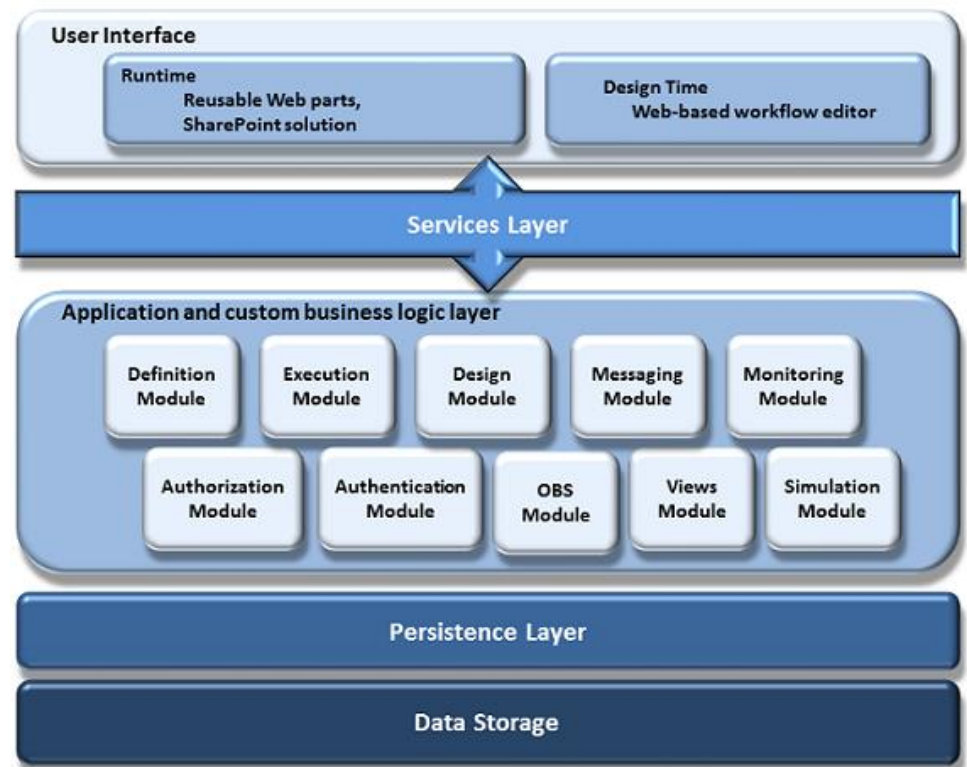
User Interface

Runtime
Reusable Web parts, SharePoint solution

Design Time
Web-based workflow editor

Services Layer

Application and custom business logic layer

Definition Module

Execution Module

Design Module

Messaging Module

Monitoring Module

Authorization Module

Authentication Module

OBS Module

Views Module

Simulation Module

Persistence Layer

Data Storage